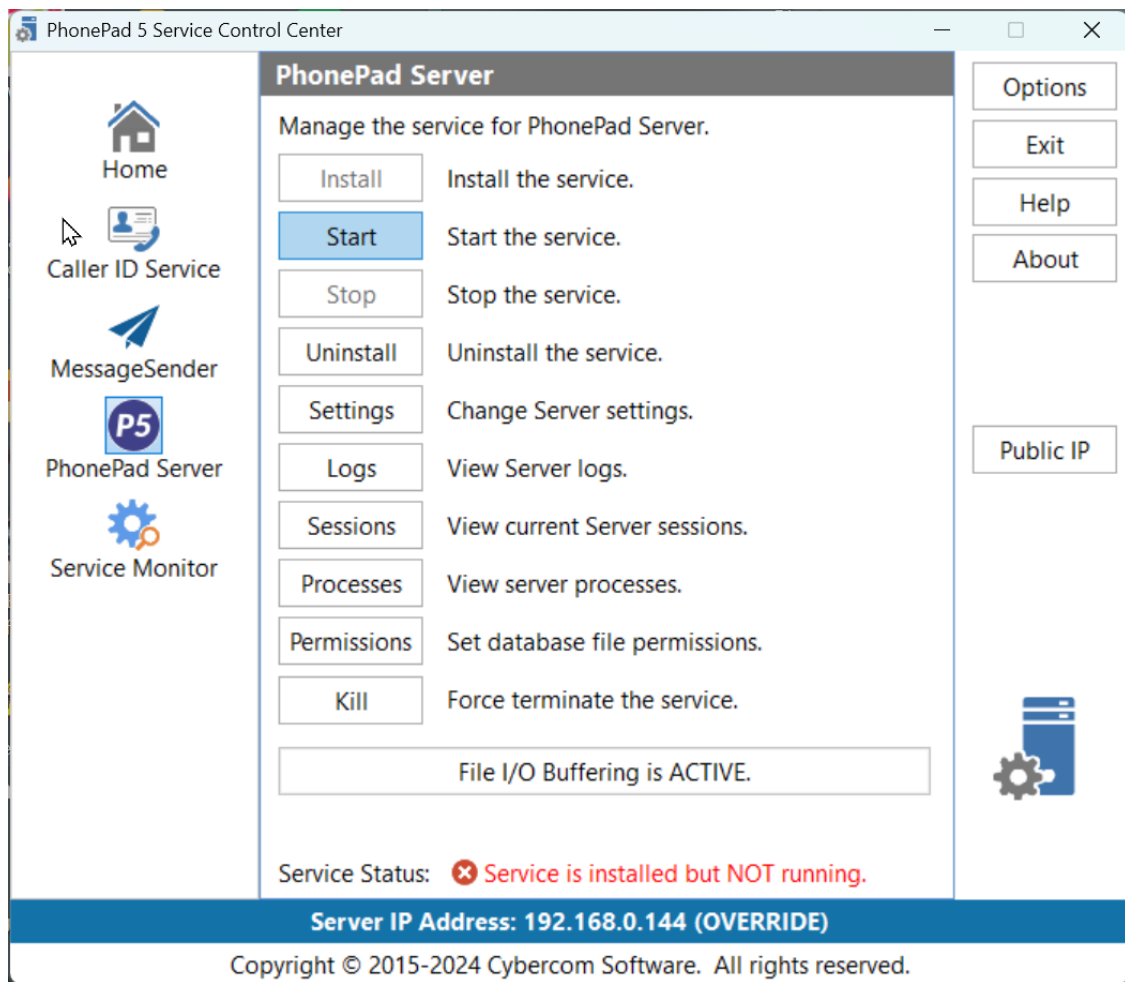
PhonePad 5 Service Control Center

Home

Caller ID Service

MessageSender

P5

PhonePad Server

Service Monitor

PhonePad Server

Manage the service for PhonePad Server.

| Install | Install the service. |
|---|---|
| Start | Start the service. |
| Stop | Stop the service. |
| Uninstall | Uninstall the service. |
| Settings | Change Server settings. |
| Logs | View Server logs. |
| Sessions | View current Server sessions. |
| Processes | View server processes. |
| Permissions | Set database file permissions. |
| Kill | Force terminate the service. |

File I/O Buffering is ACTIVE.

Service Status: Service is installed but NOT running.

Options

Exit

Help

About

Public IP

Server IP Address: 192.168.0.144 (OVERRIDE)

Copyright © 2015-2024 Cybercom Software. All rights reserved.